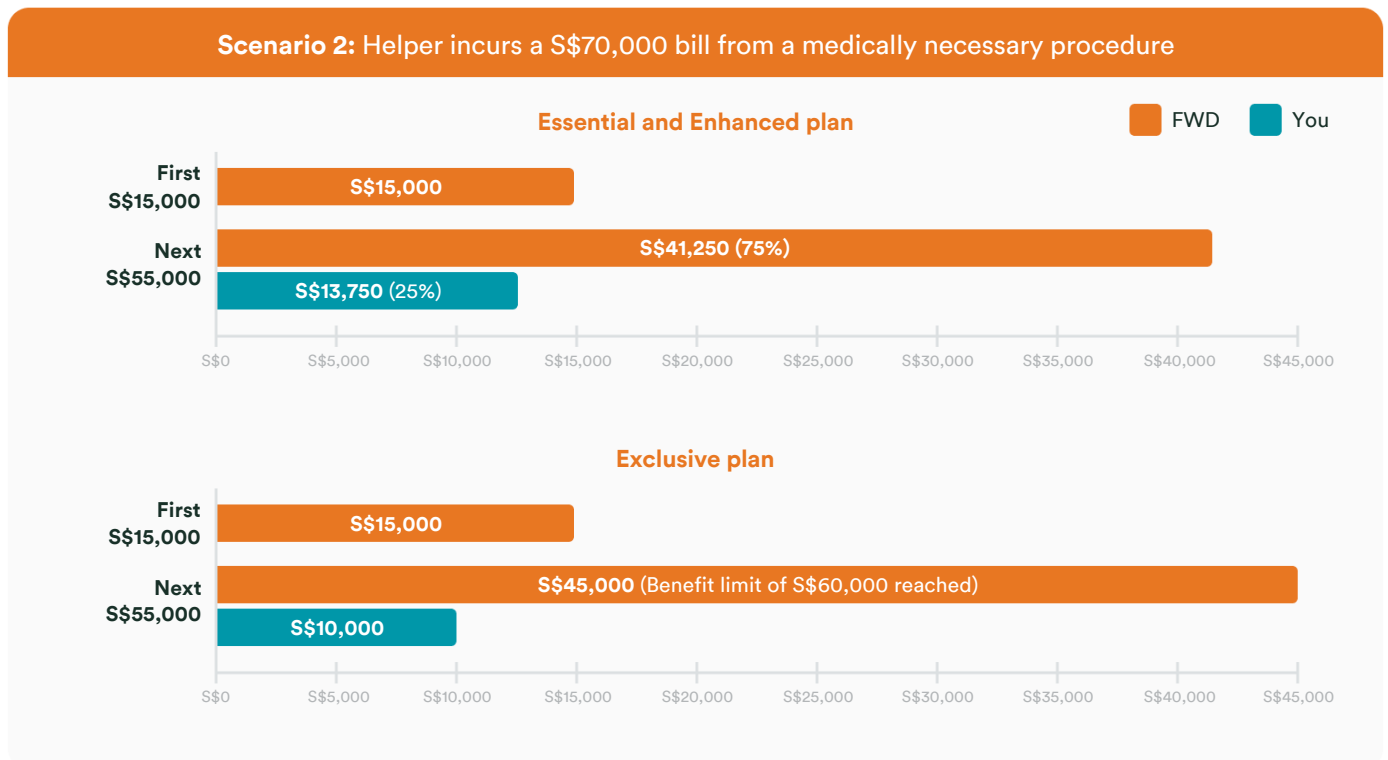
**Scenario 2:** Helper incurs a S$70,000 bill from a medically necessary procedure

Essential and Enhanced plan

FWD You

First S$15,000
S$15,000

Next S$55,000
S$41,250 (75%)
S$13,750 (25%)

S$0 S$5,000 S$10,000 S$15,000 S$20,000 S$25,000 S$30,000 S$35,000 S$40,000 S$45,000

Exclusive plan

First S$15,000
S$15,000

Next S$55,000
S$45,000 (Benefit limit of S$60,000 reached)
S$10,000

S$0 S$5,000 S$10,000 S$15,000 S$20,000 S$25,000 S$30,000 S$35,000 S$40,000 S$45,000